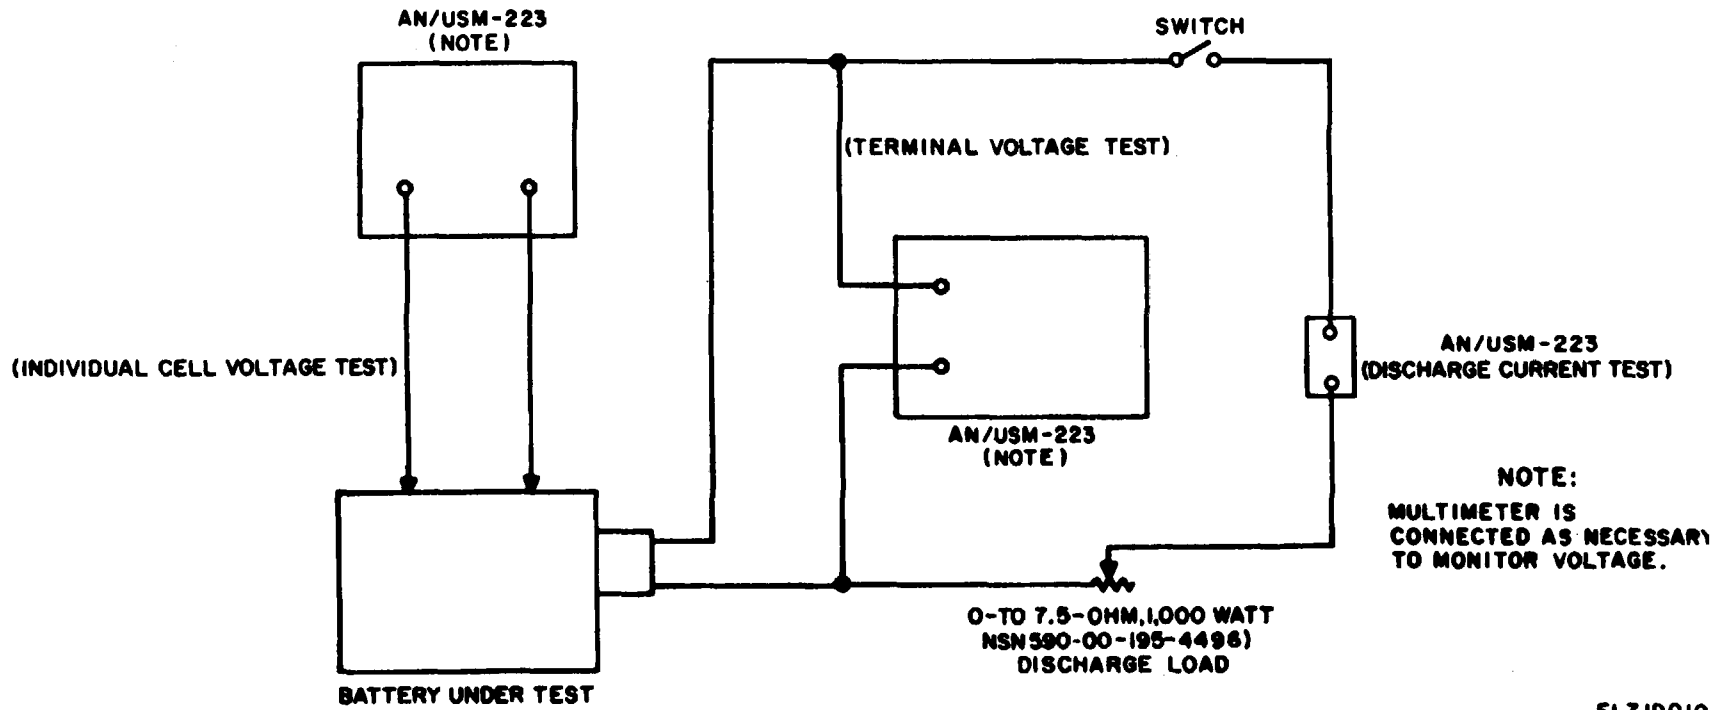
AN/USM-223
(NOTE)

SWITCH

(TERMINAL VOLTAGE TEST)

(INDIVIDUAL CELL VOLTAGE TEST)

AN/USM-223
(DISCHARGE CURRENT TEST)

AN/USM-223
(NOTE)

NOTE:
MULTIMETER IS CONNECTED AS NECESSARY TO MONITOR VOLTAGE.

0-TO 7.5-OHM, 1,000 WATT
NSN590-00-195-4496)
DISCHARGE LOAD

BATTERY UNDER TEST

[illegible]